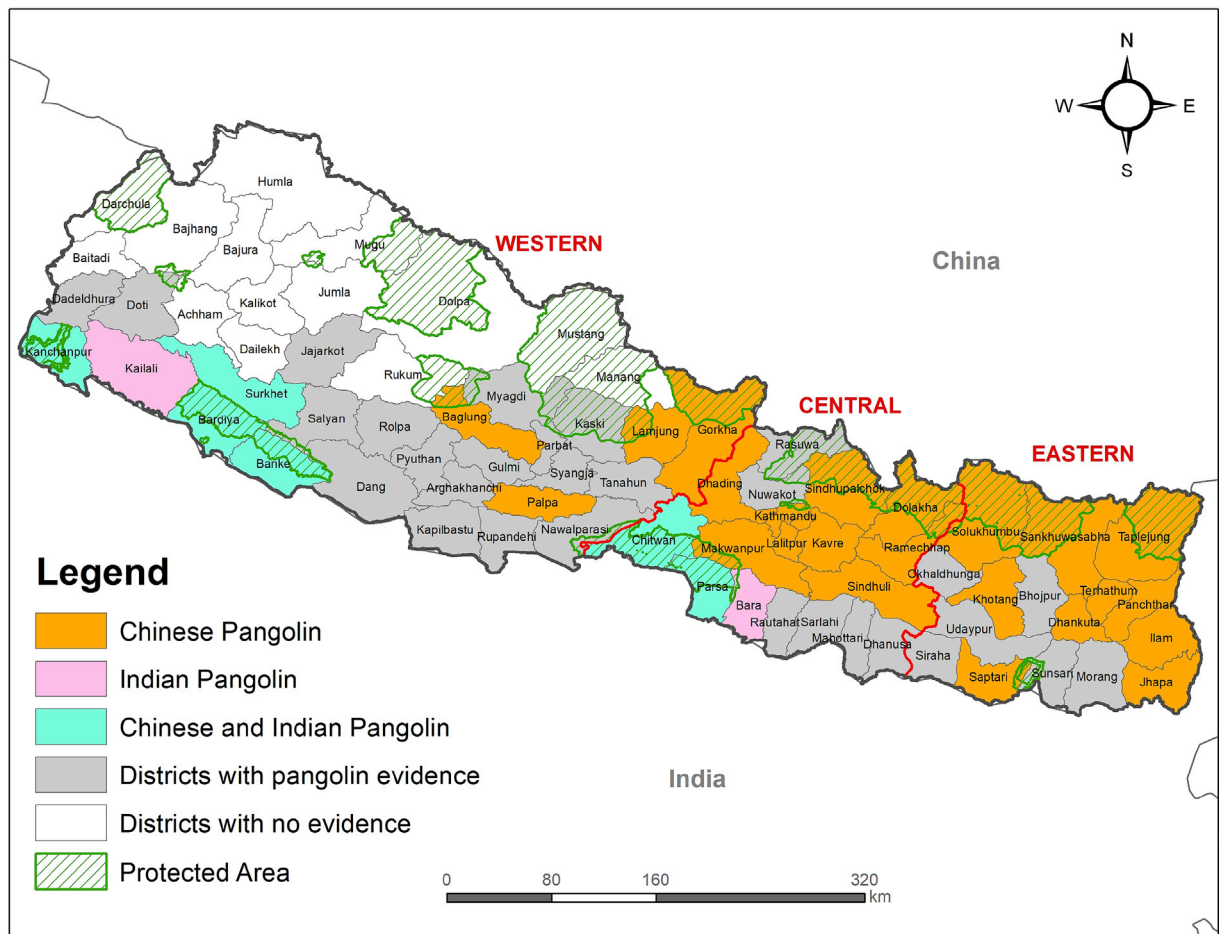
N
W
E
S

WESTERN
China
CENTRAL
EASTERN

Humla
Darchula
Bajhang
Bajura
Mugu
Baitadi
Jumla
Kalikot
Dolpa
Dadeldhura
Doti
Achham
Kanchanpur
Kailali
Dailekh
Jajarkot
Mustang
Surkhet
Rukum
Manang
Bardiya
Salyan
Myagdi
Baglung
Kaski
Lamjung
Gorkha
Rasuwa
Banke
Rolpa
Parbat
Pyuthan
Gulmi
Syangja
Tanahun
Dhading
Nuwakot
Sindhupalchok
Dang
Arghakhanchi
Palpa
Dolakha
Kathmandu
Solukhumbu
Sankhuwasabha
Taplejung
Kapilbastu
Rupandehi
Nawalparasi
Chitwan
Makwanpur
Lalitpur
Kavre
Ramechhap
Sindhuli
Okhaldhunga
Khotang
Bhojpur
Terhathum
Panchthar
Parsa
Bara
Rautahat
Sarlahi
Mahottari
Dhanusa
Udaypur
Dhankuta
Ilam
Siraha
Saptari
Sunsari
Morang
Jhapa

Legend
Chinese Pangolin
Indian Pangolin
Chinese and Indian Pangolin
Districts with pangolin evidence
Districts with no evidence
Protected Area

India

0 80 160 320
km